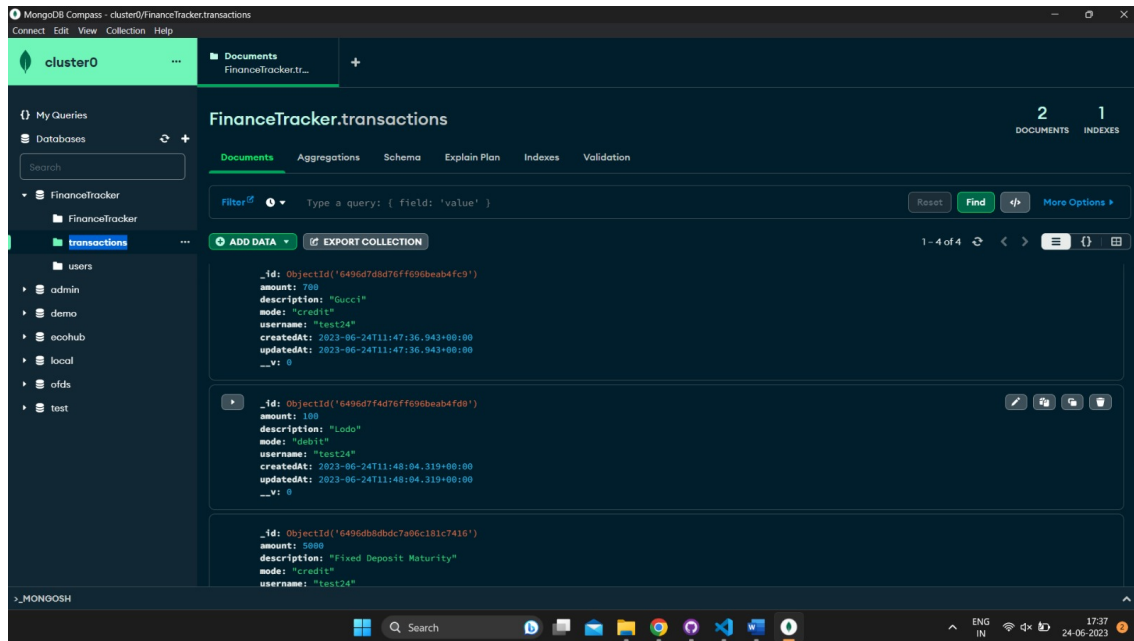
MongoDB Compass - cluster0/FinanceTracker.transactions
Connect Edit View Collection Help

cluster0 ...

Documents
FinanceTracker.tr...
+

{} My Queries
Databases
Search
FinanceTracker
FinanceTracker
transactions ...
users
admin
demo
ecohub
local
ofds
test

FinanceTracker.transactions

2 DOCUMENTS 1 INDEXES

Documents Aggregations Schema Explain Plan Indexes Validation

Filter Type a query: { field: 'value' }
Reset Find More Options ▸

ADD DATA ▾ EXPORT COLLECTION
1 – 4 of 4

_id: ObjectId('6496d7d8d76ff696beab4fc9')
amount: 700
description: "Gucci"
mode: "credit"
username: "test24"
createdAt: 2023-06-24T11:47:36.943+00:00
updatedAt: 2023-06-24T11:47:36.943+00:00
__v: 0

_id: ObjectId('6496d7f4d76ff696beab4fd0')
amount: 100
description: "Lodo"
mode: "debit"
username: "test24"
createdAt: 2023-06-24T11:48:04.319+00:00
updatedAt: 2023-06-24T11:48:04.319+00:00
__v: 0

_id: ObjectId('6496db8dbdc7a06c181c7416')
amount: 5000
description: "Fixed Deposit Maturity"
mode: "credit"
username: "test24"

>_MONGOSH

Search
ENG IN 17:37 24-06-2023